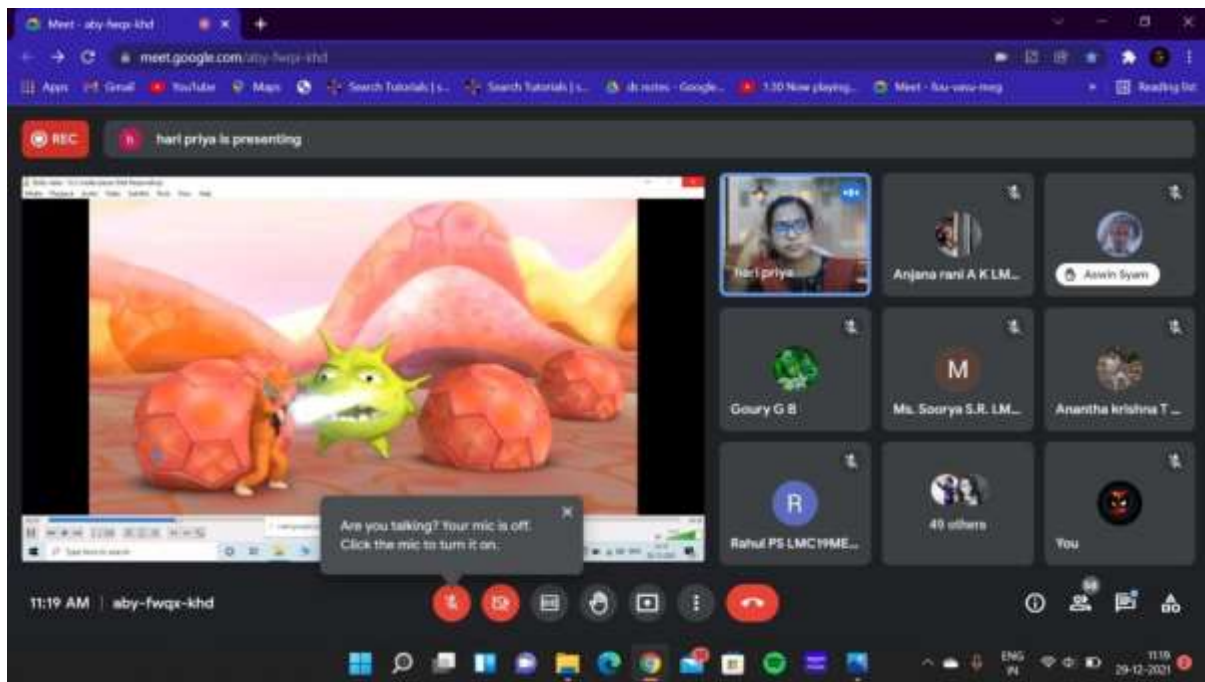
Meet - aby-fwqx-khd

meet.google.com/aby-fwqx-khd

Apps Gmail YouTube Maps Search Tutorials | s... Search Tutorials | s... dc notes - Google... 1:30 Now playing... Meet - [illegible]

Reading list

REC

h hari priya is presenting

hari priya

Anjana rani A K LM...

Aswin Syam

Goury G B

M

Ms. Soorya S.R. LM...

Anantha krishna T ...

R

Rahul PS LMC19ME...

49 others

You

Are you talking? Your mic is off. Click the mic to turn it on.

11:19 AM | aby-fwqx-khd

ENG IN

11:19 29-12-2021